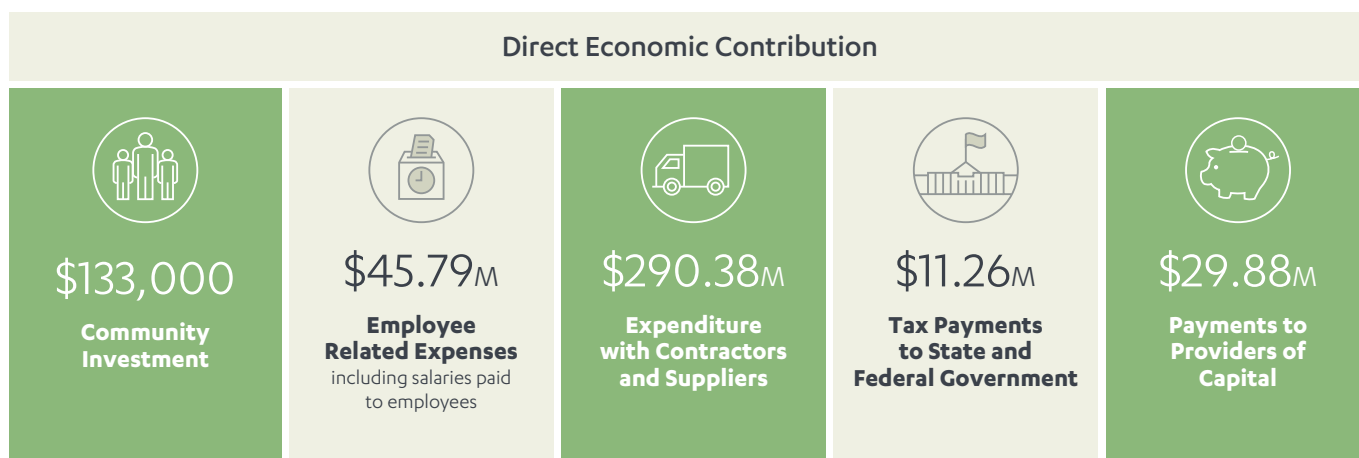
Direct Economic Contribution

$133,000
Community Investment

$45.79M
Employee Related Expenses
including salaries paid to employees

$290.38M
Expenditure with Contractors and Suppliers

$11.26M
Tax Payments to State and Federal Government

$29.88M
Payments to Providers of Capital